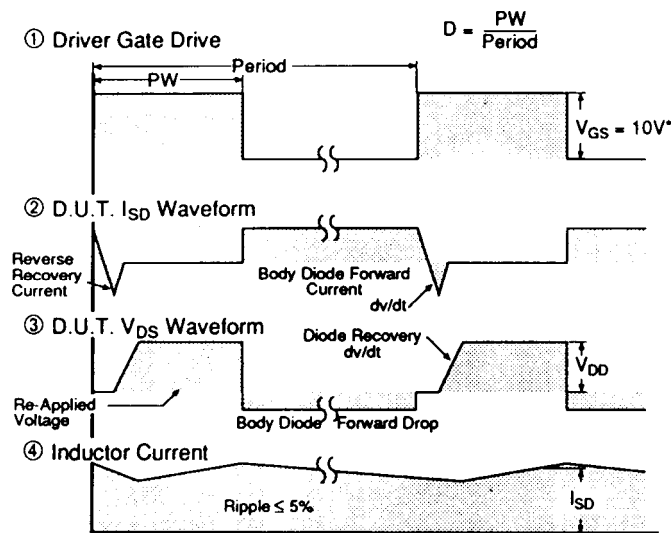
① Driver Gate Drive

$D = \frac{PW}{Period}$

PW

Period

$V_{GS} = 10V^*$

② D.U.T. $I_{SD}$ Waveform

Reverse Recovery Current

Body Diode Forward Current

dv/dt

③ D.U.T. $V_{DS}$ Waveform

Diode Recovery dv/dt

$V_{DD}$

Re-Applied Voltage

Body Diode Forward Drop

④ Inductor Current

Ripple ≤ 5%

$I_{SD}$